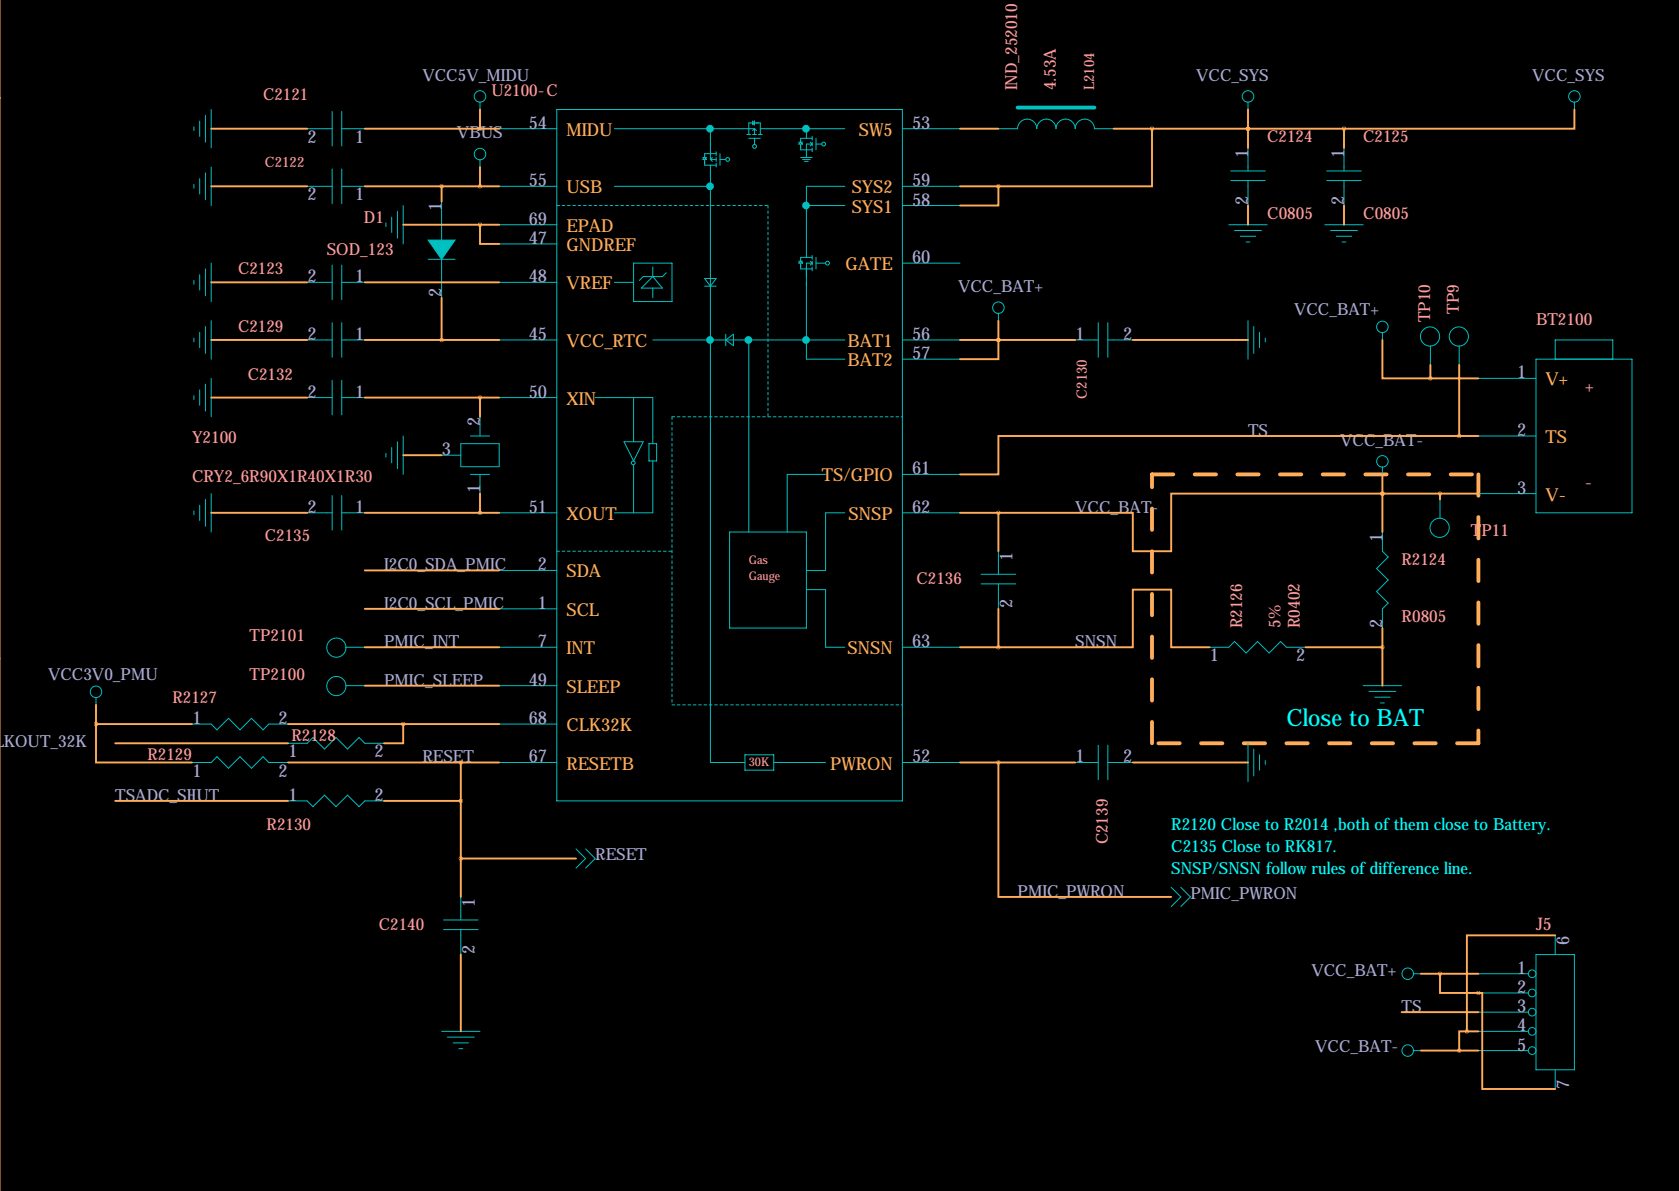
VCC5V_MIDU
U2100-C
C2121
2 1
VBUS
54 MIDU
SW5 53
IND_252010
4.53A
L2104
VCC_SYS
VCC_SYS
C2124
C2125
1
1
2
2
C0805
C0805
C2122
2 1
55 USB
SYS2 59
SYS1 58
D1
1
69 EPAD
47 GNDREF
SOD_123
2
C2123
2 1
48 VREF
GATE 60
C2129
2 1
45 VCC_RTC
BAT1 56
BAT2 57
VCC_BAT+
1 2
C2130
VCC_BAT+
TP10
TP9
BT2100
1 V+ +
C2132
2 1
50 XIN
2
Y2100
3
1
CRY2_6R90X1R40X1R30
TS
VCC_BAT-
2 TS
TS/GPIO 61
3 V- -
C2135
2 1
51 XOUT
SNSP 62
VCC_BAT-
TP11
Gas Gauge
1
2
C2136
R2124
1
2
R2126
5%
R0402
R0805
I2C0_SDA_PMIC 2 SDA
I2C0_SCL_PMIC 1 SCL
TP2101
PMIC_INT 7 INT
SNSN 63
SNSN
1 2
VCC3V0_PMU
TP2100
PMIC_SLEEP 49 SLEEP
R2127
1 2
68 CLK32K
Close to BAT
KOUT_32K
R2128
1 2
R2129
1 2
RESET
67 RESETB
30K
PWRON 52
1 2
TSADC_SHUT
1 2
R2130
C2139
R2120 Close to R2014 ,both of them close to Battery.
C2135 Close to RK817.
SNSP/SNSN follow rules of difference line.
RESET
PMIC_PWRON
PMIC_PWRON
C2140
1
2
J5
6
VCC_BAT+
1
2
TS
3
4
VCC_BAT-
5
7